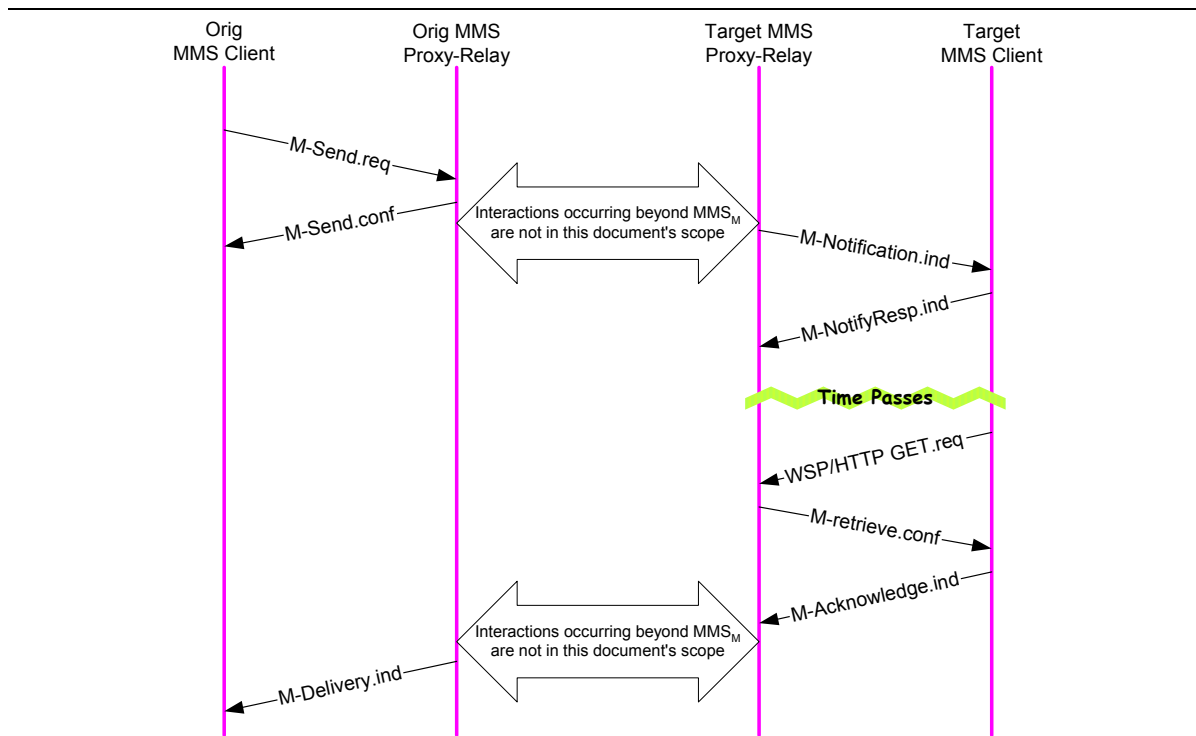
Orig MMS Client

Orig MMS Proxy-Relay

Target MMS Proxy-Relay

Target MMS Client

M-Send.req

M-Send.conf

Interactions occurring beyond $MMS_M$ are not in this document's scope

M-Notification.ind

M-NotifyResp.ind

Time Passes

WSP/HTTP GET.req

M-retrieve.conf

M-Acknowledge.ind

Interactions occurring beyond $MMS_M$ are not in this document's scope

M-Delivery.ind